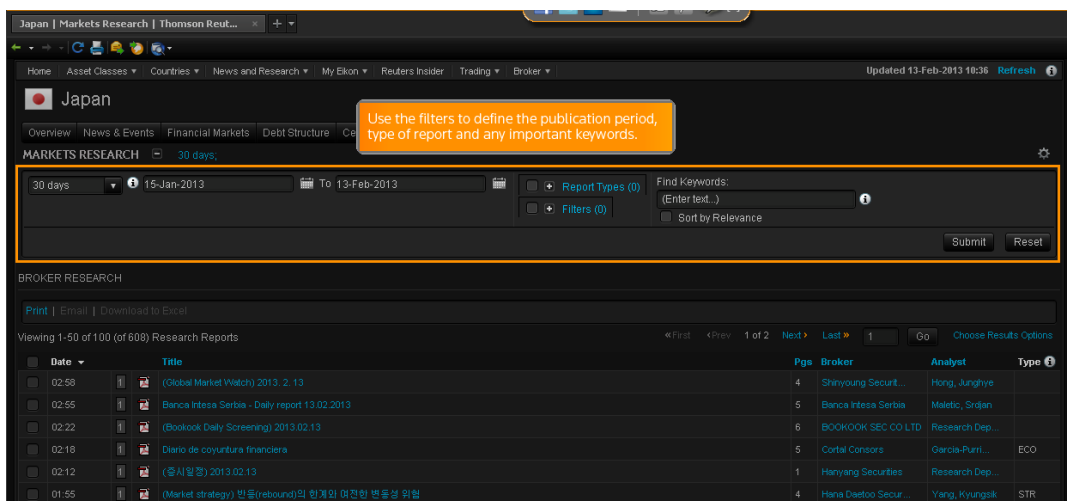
Japan | Markets Research | Thomson Reut... × +

Home | Asset Classes ▾ | Countries ▾ | News and Research ▾ | My Eikon ▾ | Reuters Insider | Trading ▾ | Broker ▾

Updated 13-Feb-2013 10:36 Refresh

Japan

Use the filters to define the publication period, type of report and any important keywords.

Overview | News & Events | Financial Markets | Debt Structure | Ce

MARKETS RESEARCH 30 days;

30 days 15-Jan-2013 To 13-Feb-2013

Report Types (0)

Filters (0)

Find Keywords:

(Enter text...)

Sort by Relevance

Submit Reset

BROKER RESEARCH

Print | Email | Download to Excel

Viewing 1-50 of 100 (of 608) Research Reports

«First ‹Prev 1 of 2 Next› Last» 1 Go Choose Results Options

| | Date | | | Title | Pgs | Broker | Analyst | Type |
|---|---|---|---|---|---|---|---|---|
| | 02:58 | 1 | | (Global Market Watch) 2013. 2. 13 | 4 | Shinyoung Securit... | Hong, Junghye | |
| | 02:55 | 1 | | Banca Intesa Serbia - Daily report 13.02.2013 | 5 | Banca Intesa Serbia | Maletic, Srdjan | |
| | 02:22 | 1 | | (Bookook Daily Screening) 2013.02.13 | 6 | BOOKOOK SEC CO LTD | Research Dep... | |
| | 02:18 | 1 | | Diario de coyuntura financiera | 5 | Cortal Consors | Garcia-Purri... | ECO |
| | 02:12 | 1 | | (증시일정) 2013.02.13 | 1 | Hanyang Securities | Research Dep... | |
| | 01:55 | 1 | | (Market strategy) 반등(rebound)의 한계와 여전한 변동성 위험 | 4 | Hana Daetoo Secur... | Yang, Kyungsik | STR |